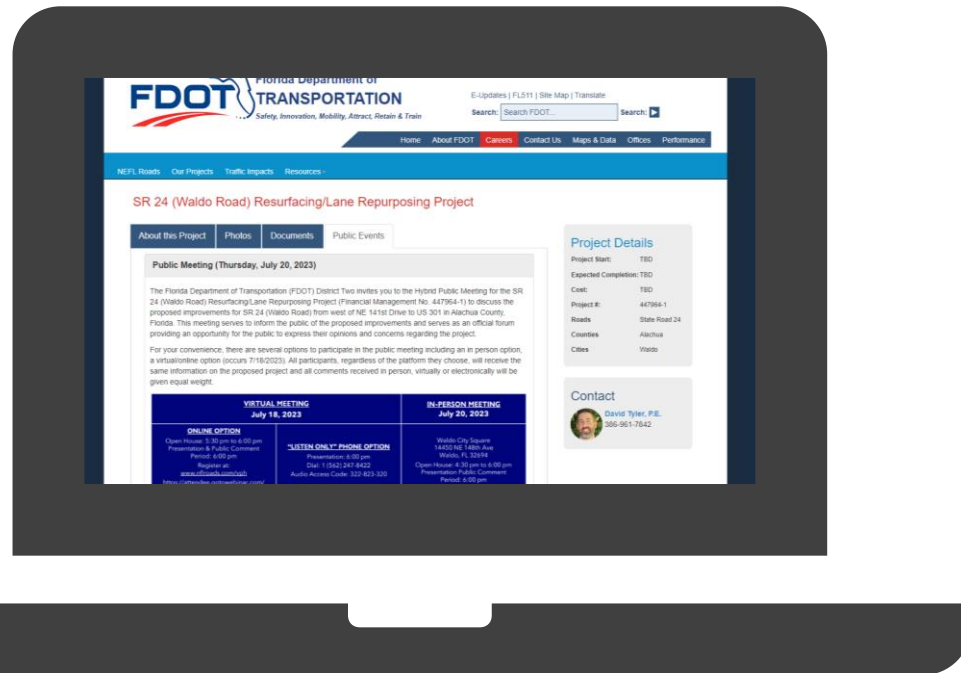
FDOT Florida Department of TRANSPORTATION

Safety, Innovation, Mobility, Attract, Retain & Train

E-Updates | FL511 | Site Map | Translate

Search: Search FDOT... Search:

Home About FDOT Careers Contact Us Maps & Data Offices Performance

NEFL Roads Our Projects Traffic Impacts Resources

SR 24 (Waldo Road) Resurfacing/Lane Repurposing Project

About this Project Photos Documents Public Events

Public Meeting (Thursday, July 20, 2023)

The Florida Department of Transportation (FDOT) District Two invites you to the Hybrid Public Meeting for the SR 24 (Waldo Road) Resurfacing/Lane Repurposing Project (Financial Management No. 447964-1) to discuss the proposed improvements for SR 24 (Waldo Road) from west of NE 141st Drive to US 301 in Alachua County, Florida. This meeting serves to inform the public of the proposed improvements and serves as an official forum providing an opportunity for the public to express their opinions and concerns regarding the project.

For your convenience, there are several options to participate in the public meeting including an in person option, a virtual/online option (occurs 7/18/2023). All participants, regardless of the platform they choose, will receive the same information on the proposed project and all comments received in person, virtually or electronically will be given equal weight.

| VIRTUAL MEETING July 18, 2023 | | IN-PERSON MEETING July 20, 2023 |
|---|---|---|
| ONLINE OPTION Open House: 5:30 pm to 6:00 pm Presentation & Public Comment Period: 6:00 pm Register at: www.nflroads.com/vph https://attendee.gotowebinar.com/ | "LISTEN ONLY" PHONE OPTION Presentation: 6:00 pm Dial: 1 (562) 247-8422 Audio Access Code: 322-823-320 | Waldo City Square 14450 NE 148th Ave Waldo, FL 32694 Open House: 4:30 pm to 6:00 pm Presentation Public Comment Period: 6:00 pm |

Project Details

Project Start: TBD
Expected Completion: TBD
Cost: TBD
Project #: 447964-1
Roads: State Road 24
Counties: Alachua
Cities: Waldo

Contact

David Tyler, P.E.
386-961-7842